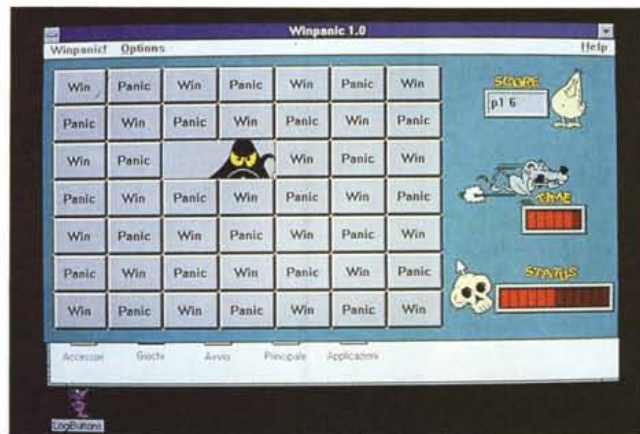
Winpanic 1.0

Winpanic! Options Help

| Win | Panic | Win | Panic | Win | Panic | Win |
|---|---|---|---|---|---|---|
| Panic | Win | Panic | Win | Panic | Win | Panic |
| Win | Panic | | | Win | Panic | Win |
| Panic | Win | Panic | Win | Panic | Win | Panic |
| Win | Panic | Win | Panic | Win | Panic | Win |
| Panic | Win | Panic | Win | Panic | Win | Panic |
| Win | Panic | Win | Panic | Win | Panic | Win |

SCORE
p1 6
TIME
STATUS

Accessori Giochi Avvio Principale Applicazioni

LogiButtons